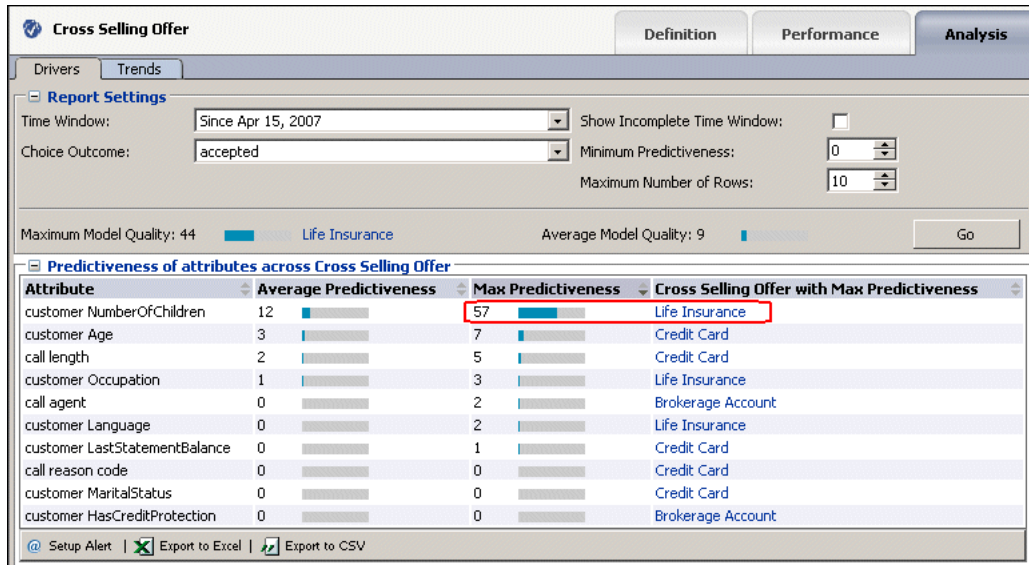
Cross Selling Offer

Definition | Performance | Analysis

Drivers | Trends

⊟ Report Settings

Time Window: Since Apr 15, 2007

Show Incomplete Time Window:

Choice Outcome: accepted

Minimum Predictiveness: 0

Maximum Number of Rows: 10

Maximum Model Quality: 44 Life Insurance

Average Model Quality: 9

Go

⊟ Predictiveness of attributes across Cross Selling Offer

| Attribute | Average Predictiveness | Max Predictiveness | Cross Selling Offer with Max Predictiveness |
|---|---|---|---|
| customer NumberOfChildren | 12 | 57 | Life Insurance |
| customer Age | 3 | 7 | Credit Card |
| call length | 2 | 5 | Credit Card |
| customer Occupation | 1 | 3 | Life Insurance |
| call agent | 0 | 2 | Brokerage Account |
| customer Language | 0 | 2 | Life Insurance |
| customer LastStatementBalance | 0 | 1 | Credit Card |
| call reason code | 0 | 0 | Credit Card |
| customer MaritalStatus | 0 | 0 | Credit Card |
| customer HasCreditProtection | 0 | 0 | Brokerage Account |

Setup Alert | Export to Excel | Export to CSV